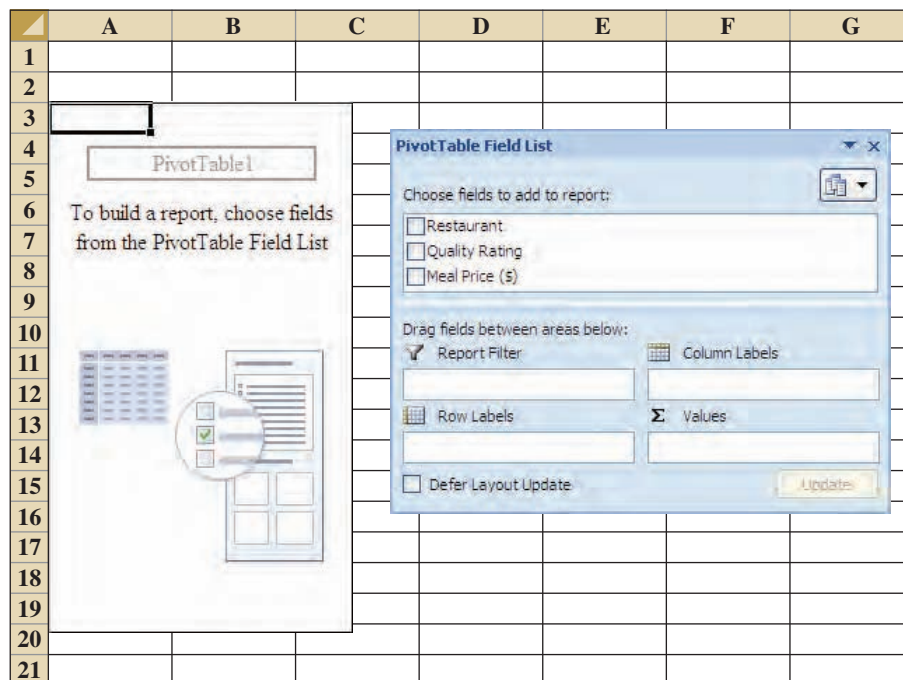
| | A | B | C | D | E | F | G |
|---|---|---|---|---|---|---|---|
| 1 | | | | | | | |
| 2 | | | | | | | |
| 3 | | | | | | | |
| 4 | | | | | | | |
| 5 | | | | | | | |
| 6 | | | | | | | |
| 7 | | | | | | | |
| 8 | | | | | | | |
| 9 | | | | | | | |
| 10 | | | | | | | |
| 11 | | | | | | | |
| 12 | | | | | | | |
| 13 | | | | | | | |
| 14 | | | | | | | |
| 15 | | | | | | | |
| 16 | | | | | | | |
| 17 | | | | | | | |
| 18 | | | | | | | |
| 19 | | | | | | | |
| 20 | | | | | | | |
| 21 | | | | | | | |

PivotTable1

To build a report, choose fields from the PivotTable Field List

PivotTable Field List

Choose fields to add to report:

Restaurant
Quality Rating
Meal Price ($)

Drag fields between areas below:

Report Filter

Column Labels

Row Labels

Σ Values

Defer Layout Update

Update